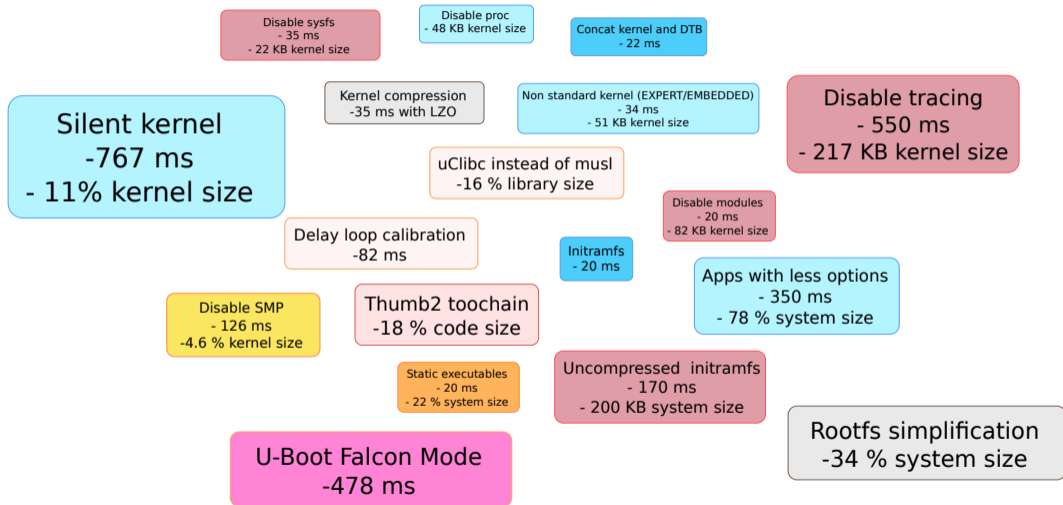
Disable sysfs
- 35 ms
- 22 KB kernel size

Disable proc
- 48 KB kernel size

Concat kernel and DTB
- 22 ms

Silent kernel
-767 ms
- 11% kernel size

Kernel compression
-35 ms with LZO

Non standard kernel (EXPERT/EMBEDDED)
- 34 ms
- 51 KB kernel size

Disable tracing
- 550 ms
- 217 KB kernel size

uClibc instead of musl
-16 % library size

Disable modules
- 20 ms
- 82 KB kernel size

Delay loop calibration
-82 ms

Initramfs
- 20 ms

Apps with less options
- 350 ms
- 78 % system size

Disable SMP
- 126 ms
-4.6 % kernel size

Thumb2 toochain
-18 % code size

Static executables
- 20 ms
- 22 % system size

Uncompressed initramfs
- 170 ms
- 200 KB system size

Rootfs simplification
-34 % system size

U-Boot Falcon Mode
-478 ms